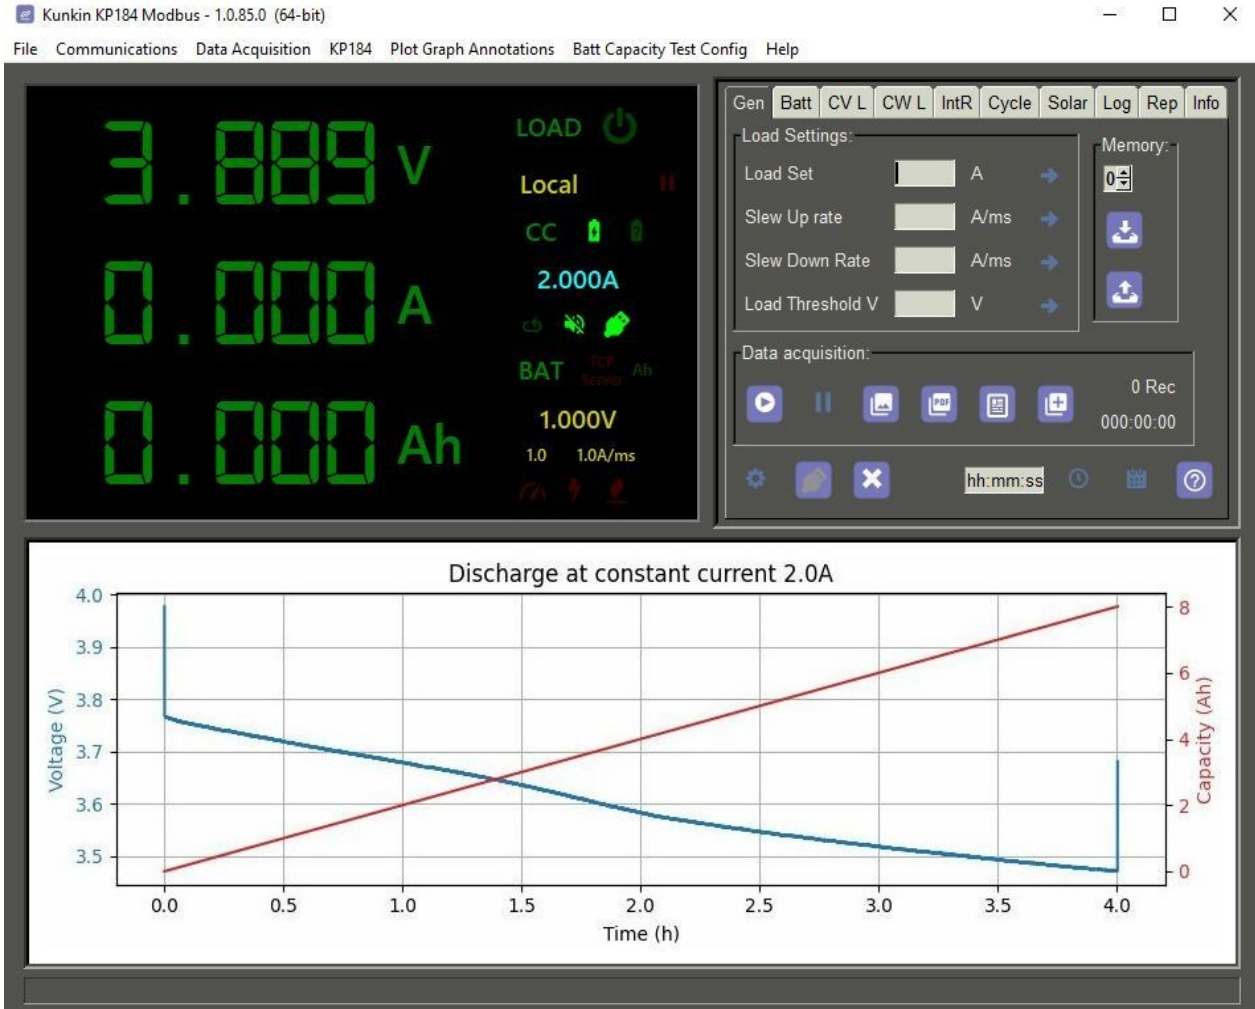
Kunkin KP184 Modbus - 1.0.85.0 (64-bit)

File Communications Data Acquisition KP184 Plot Graph Annotations Batt Capacity Test Config Help

3.889 V
0.000 A
0.000 Ah

LOAD
Local
CC
2.000A
BAT TCP Server Ah
1.000V
1.0 1.0A/ms

Gen Batt CV L CW L IntR Cycle Solar Log Rep Info

Load Settings:
Load Set A
Slew Up rate A/ms
Slew Down Rate A/ms
Load Threshold V V

Memory:
0

Data acquisition:
0 Rec
000:00:00

hh:mm:ss

Discharge at constant current 2.0A

Voltage (V)
4.0
3.9
3.8
3.7
3.6
3.5

Capacity (Ah)
8
6
4
2
0

0.0 0.5 1.0 1.5 2.0 2.5 3.0 3.5 4.0
Time (h)